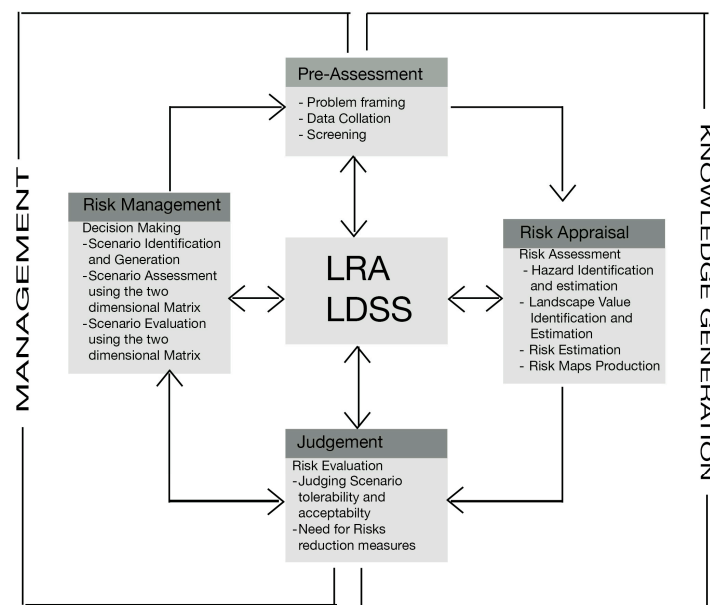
MANAGEMENT

KNOWLEDGE GENERATION

Pre-Assessment
- Problem framing
- Data Collation
- Screening

Risk Management
Decision Making
-Scenario Identification and Generation
-Scenario Assessment using the two dimensional Matrix
-Scenario Evaluation using the two dimensional Matrix

LRA
LDSS

Risk Appraisal
Risk Assessment
- Hazard Identification and estimation
- Landscape Value Identification and Estimation
- Risk Estimation
- Risk Maps Production

Judgement
Risk Evaluation
-Judging Scenario tolerability and acceptabilty
-Need for Risks reduction measures